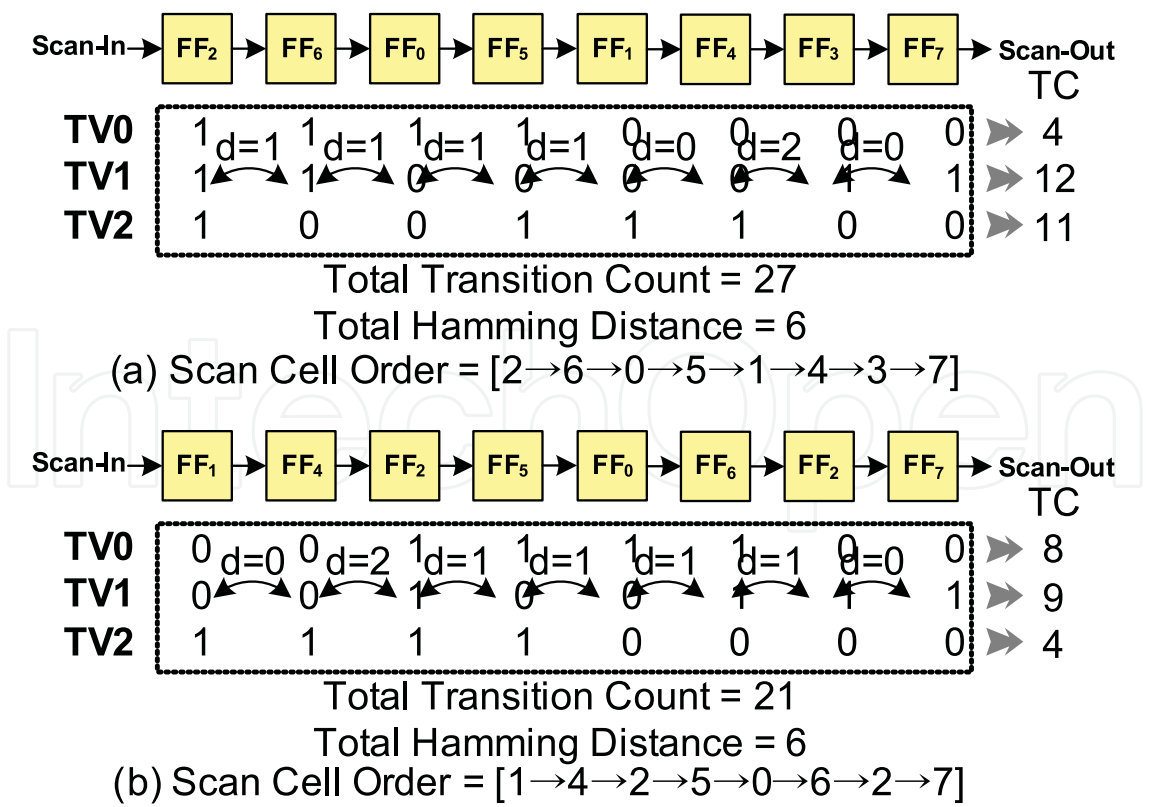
Scan-In $\rightarrow$ FF$_2$ $\rightarrow$ FF$_6$ $\rightarrow$ FF$_0$ $\rightarrow$ FF$_5$ $\rightarrow$ FF$_1$ $\rightarrow$ FF$_4$ $\rightarrow$ FF$_3$ $\rightarrow$ FF$_7$ $\rightarrow$ Scan-Out

| | | | | | | | | | | | | | | | | TC |
|---|---|---|---|---|---|---|---|---|---|---|---|---|---|---|---|---|
| TV0 | 1 | | 1 | | 1 | | 1 | | 0 | | 0 | | 0 | | 0 | 4 |
| | | d=1 | | d=1 | | d=1 | | d=1 | | d=0 | | d=2 | | d=0 | | |
| TV1 | 1 | | 1 | | 0 | | 0 | | 0 | | 0 | | 1 | | 1 | 12 |
| TV2 | 1 | | 0 | | 0 | | 1 | | 1 | | 1 | | 0 | | 0 | 11 |

Total Transition Count = 27

Total Hamming Distance = 6

(a) Scan Cell Order = [2→6→0→5→1→4→3→7]

Scan-In $\rightarrow$ FF$_1$ $\rightarrow$ FF$_4$ $\rightarrow$ FF$_2$ $\rightarrow$ FF$_5$ $\rightarrow$ FF$_0$ $\rightarrow$ FF$_6$ $\rightarrow$ FF$_2$ $\rightarrow$ FF$_7$ $\rightarrow$ Scan-Out

| | | | | | | | | | | | | | | | | TC |
|---|---|---|---|---|---|---|---|---|---|---|---|---|---|---|---|---|
| TV0 | 0 | | 0 | | 1 | | 1 | | 1 | | 1 | | 0 | | 0 | 8 |
| | | d=0 | | d=2 | | d=1 | | d=1 | | d=1 | | d=1 | | d=0 | | |
| TV1 | 0 | | 0 | | 1 | | 0 | | 0 | | 1 | | 1 | | 1 | 9 |
| TV2 | 1 | | 1 | | 1 | | 1 | | 0 | | 0 | | 0 | | 0 | 4 |

Total Transition Count = 21

Total Hamming Distance = 6

(b) Scan Cell Order = [1→4→2→5→0→6→2→7]

IntechOpen